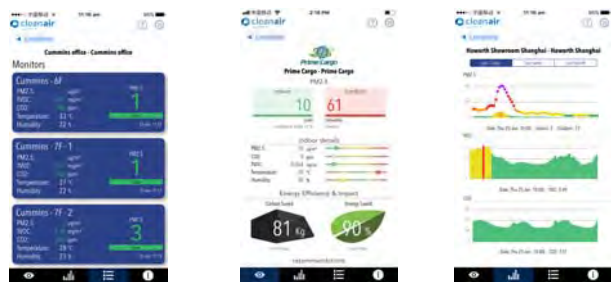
cleanair

Locations

Cummins office - Cummins office

Monitors

Cummins - 6F
PM2.5: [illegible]
TVOC: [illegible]
CO2: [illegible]
Temperature: 23 °C
Humidity: 22 %
1

Cummins - 7F - 1
PM2.5: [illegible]
TVOC: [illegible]
CO2: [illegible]
Temperature: 27 °C
Humidity: 22 %
1

Cummins - 7F - 2
PM2.5: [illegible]
TVOC: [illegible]
CO2: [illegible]
Temperature: 28 °C
Humidity: 22 %
3

cleanair

Locations

Prime Cargo
Prime Cargo - Prime Cargo

PM2.5
Indoor 10
Outdoor 61

Outdoor details
PM2.5
CO2
TVOC
Temperature
Humidity

Energy Efficiency & Impact
Carbon Saved
81 Kg
Energy Saved
90 %

cleanair

Locations

Haworth Showroom Shanghai - Haworth Shanghai

PM2.5
TVOC
CO2